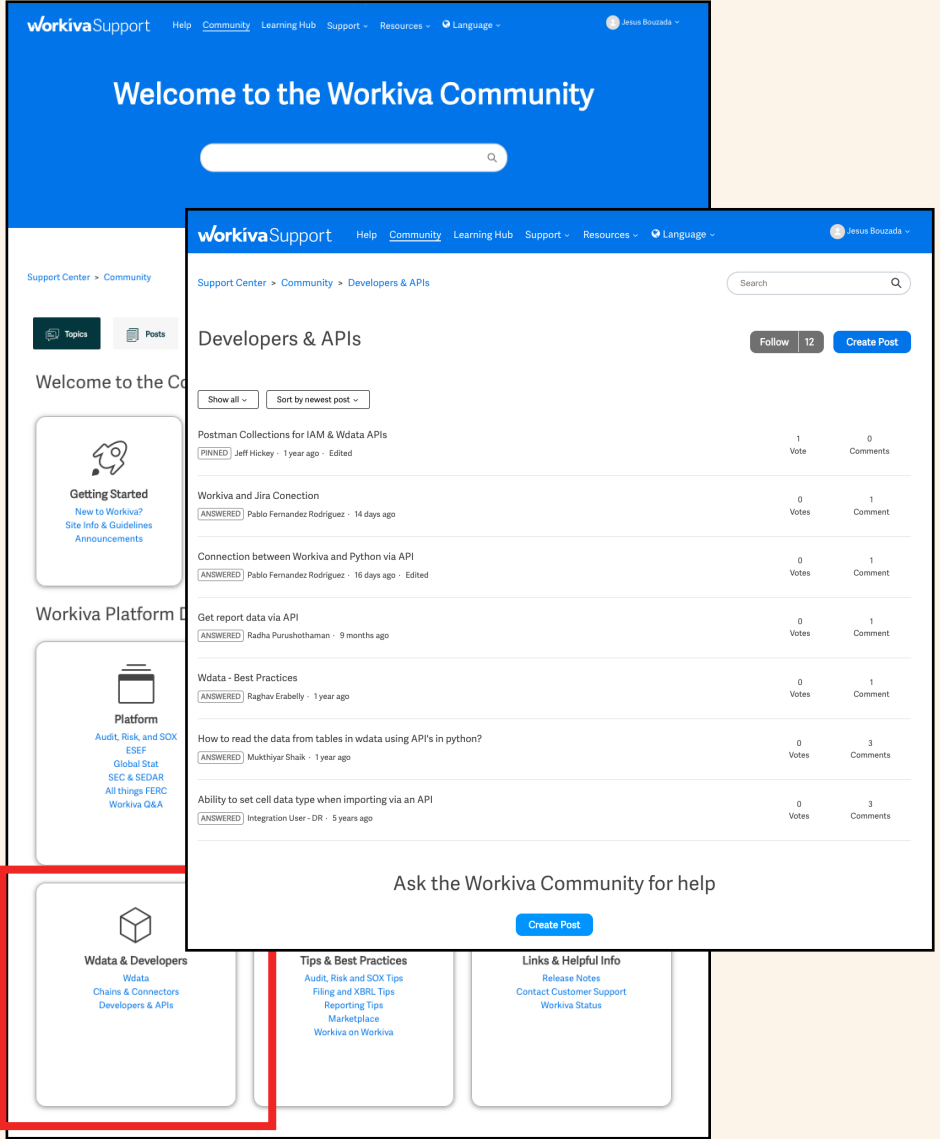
workivaSupport Help Community Learning Hub Support Resources Language Jesus Bouzada

Welcome to the Workiva Community

Support Center > Community

Topics Posts

Welcome to the Co

Getting Started
New to Workiva?
Site Info & Guidelines
Announcements

Workiva Platform D

Platform
Audit, Risk, and SOX
ESEF
Global Stat
SEC & SEDAR
All things FERC
Workiva Q&A

Wdata & Developers
Wdata
Chains & Connectors
Developers & APIs

Tips & Best Practices
Audit, Risk and SOX Tips
Filing and XBRL Tips
Reporting Tips
Marketplace
Workiva on Workiva

Links & Helpful Info
Release Notes
Contact Customer Support
Workiva Status

workivaSupport Help Community Learning Hub Support Resources Language Jesus Bouzada

Support Center > Community > Developers & APIs

Search

Developers & APIs

Follow 12 Create Post

Show all Sort by newest post

| | | |
|---|---|---|
| Postman Collections for IAM & Wdata APIs<br>PINNED Jeff Hickey · 1 year ago · Edited | 1 Vote | 0 Comments |
| Workiva and Jira Conection<br>ANSWERED Pablo Fernandez Rodriguez · 14 days ago | 0 Votes | 1 Comment |
| Connection between Workiva and Python via API<br>ANSWERED Pablo Fernandez Rodriguez · 16 days ago · Edited | 0 Votes | 1 Comment |
| Get report data via API<br>ANSWERED Radha Purushothaman · 9 months ago | 0 Votes | 1 Comment |
| Wdata - Best Practices<br>ANSWERED Raghav Erabelly · 1 year ago | 0 Votes | 1 Comment |
| How to read the data from tables in wdata using API's in python?<br>ANSWERED Mukthiyar Shaik · 1 year ago | 0 Votes | 3 Comments |
| Ability to set cell data type when importing via an API<br>ANSWERED Integration User - DR · 5 years ago | 0 Votes | 3 Comments |

Ask the Workiva Community for help

Create Post